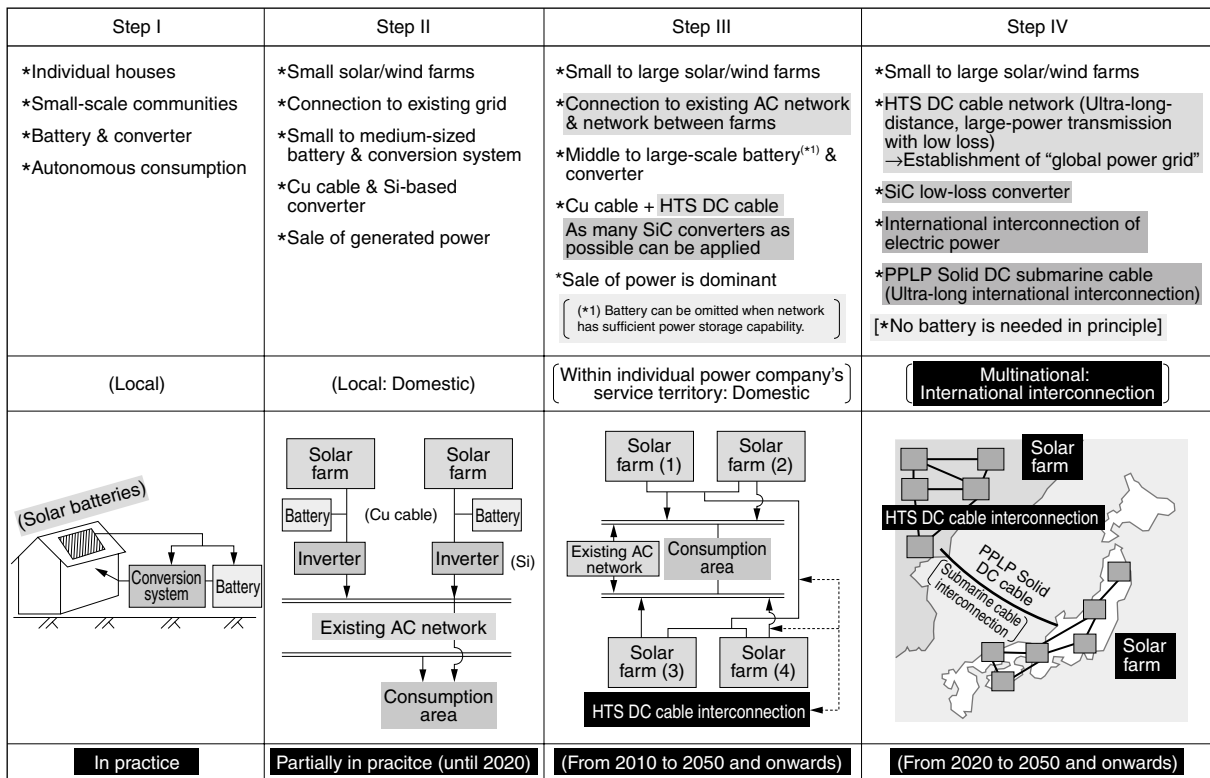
| Step I | Step II | Step III | Step IV |
|---|---|---|---|
| *Individual houses *Small-scale communities *Battery & converter *Autonomous consumption | *Small solar/wind farms *Connection to existing grid *Small to medium-sized battery & conversion system *Cu cable & Si-based converter *Sale of generated power | *Small to large solar/wind farms *Connection to existing AC network & network between farms *Middle to large-scale battery$^{(*1)}$ & converter *Cu cable + HTS DC cable As many SiC converters as possible can be applied *Sale of power is dominant (*1) Battery can be omitted when network has sufficient power storage capability. | *Small to large solar/wind farms *HTS DC cable network (Ultra-long-distance, large-power transmission with low loss) →Establishment of "global power grid" *SiC low-loss converter *International interconnection of electric power *PPLP Solid DC submarine cable (Ultra-long international interconnection) [*No battery is needed in principle] |
| (Local) | (Local: Domestic) | Within individual power company's service territory: Domestic | Multinational: International interconnection |
| (Solar batteries) Conversion system Battery | Solar farm Solar farm Battery (Cu cable) Battery Inverter Inverter (Si) Existing AC network Consumption area | Solar farm (1) Solar farm (2) Existing AC network Consumption area Solar farm (3) Solar farm (4) HTS DC cable interconnection | Solar farm HTS DC cable interconnection PPLP Solid DC cable (Submarine cable interconnection) Solar farm |
| In practice | Partially in pracitce (until 2020) | (From 2010 to 2050 and onwards) | (From 2020 to 2050 and onwards) |